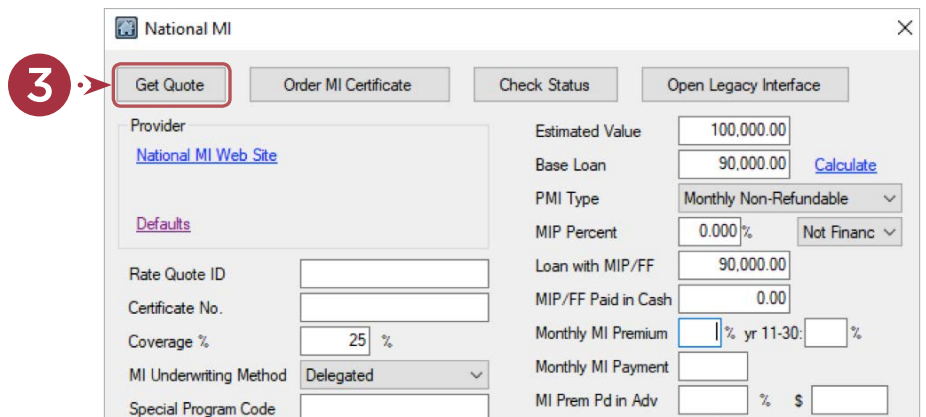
National MI

3

Get Quote

Order MI Certificate

Check Status

Open Legacy Interface

Provider

National MI Web Site

Defaults

Rate Quote ID

Certificate No.

Coverage %
25
%

MI Underwriting Method
Delegated

Special Program Code

Estimated Value
100,000.00

Base Loan
90,000.00
Calculate

PMI Type
Monthly Non-Refundable

MIP Percent
0.000
%
Not Financ

Loan with MIP/FF
90,000.00

MIP/FF Paid in Cash
0.00

Monthly MI Premium
%
yr 11-30:
%

Monthly MI Payment

MI Prem Pd in Adv
%
$